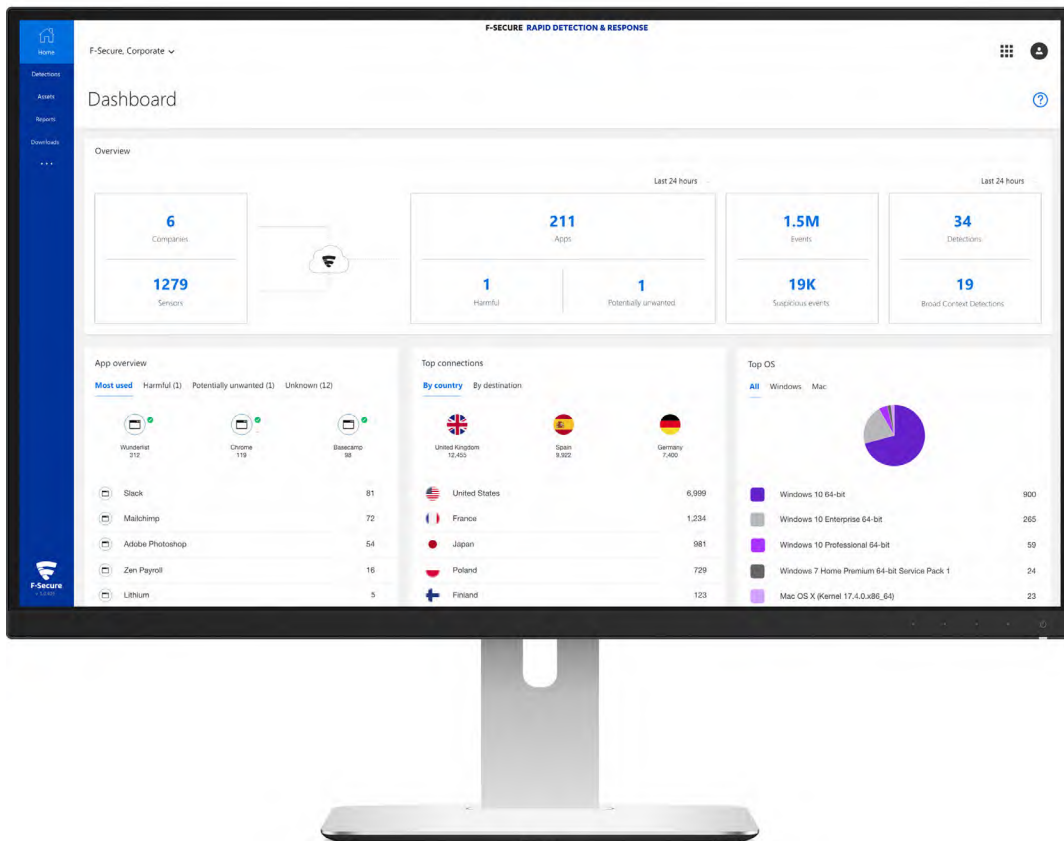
F-SECURE RAPID DETECTION & RESPONSE

Home
Detections
Assets
Reports
Downloads
• • •

F-Secure
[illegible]

F-Secure, Corporate

Dashboard

Overview

Last 24 hours

Last 24 hours

6
Companies

1279
Sensors

211
Apps

1
Harmful

1
Potentially unwanted

1.5M
Events

19K
Suspicious events

34
Detections

19
Broad Context Detections

App overview

Most used Harmful (1) Potentially unwanted (1) Unknown (12)

Wunderlist
312

Chrome
119

Basecamp
98

| | |
|---|---|
| Slack | 81 |
| Mailchimp | 72 |
| Adobe Photoshop | 54 |
| Zen Payroll | 16 |
| Lithium | 5 |

Top connections

By country By destination

United Kingdom
12,455

Spain
9,922

Germany
7,400

| | |
|---|---|
| United States | 6,999 |
| France | 1,234 |
| Japan | 981 |
| Poland | 729 |
| Finland | 123 |

Top OS

All Windows Mac

| | |
|---|---|
| Windows 10 64-bit | 900 |
| Windows 10 Enterprise 64-bit | 265 |
| Windows 10 Professional 64-bit | 59 |
| Windows 7 Home Premium 64-bit Service Pack 1 | 24 |
| Mac OS X (Kernel 17.4.0.x86_64) | 23 |